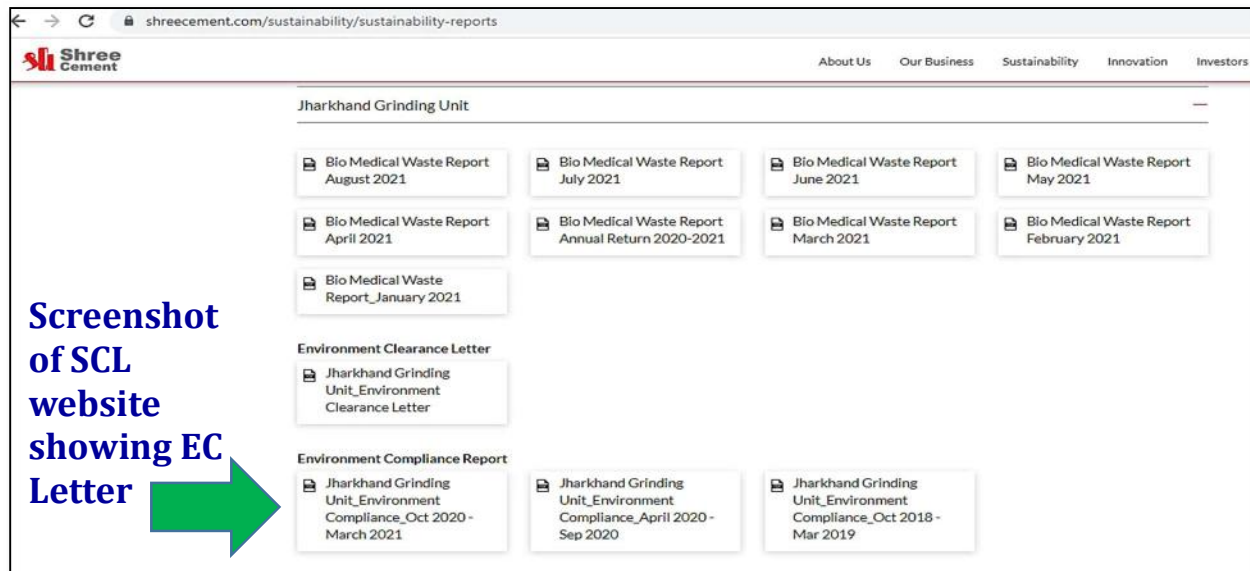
shreecement.com/sustainability/sustainability-reports

Shree Cement

About Us Our Business Sustainability Innovation Investors

Jharkhand Grinding Unit

—

Bio Medical Waste Report August 2021

Bio Medical Waste Report July 2021

Bio Medical Waste Report June 2021

Bio Medical Waste Report May 2021

Bio Medical Waste Report April 2021

Bio Medical Waste Report Annual Return 2020-2021

Bio Medical Waste Report March 2021

Bio Medical Waste Report February 2021

Bio Medical Waste Report_January 2021

Screenshot of SCL website showing EC Letter

Environment Clearance Letter

Jharkhand Grinding Unit_Environment Clearance Letter

Environment Compliance Report

Jharkhand Grinding Unit_Environment Compliance_Oct 2020 - March 2021

Jharkhand Grinding Unit_Environment Compliance_April 2020 - Sep 2020

Jharkhand Grinding Unit_Environment Compliance_Oct 2018 - Mar 2019